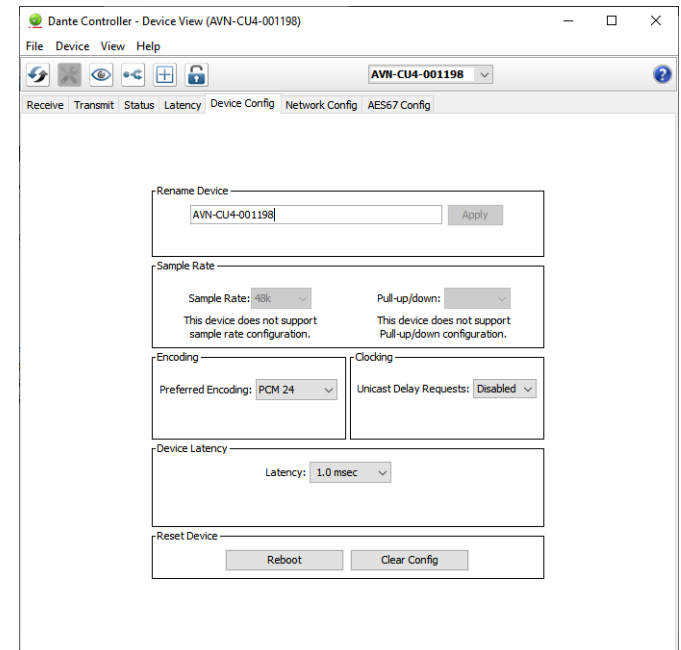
Dante Controller - Device View (AVN-CU4-001198)

File Device View Help

AVN-CU4-001198

Receive Transmit Status Latency Device Config Network Config AES67 Config

Rename Device

AVN-CU4-001198

Apply

Sample Rate

Sample Rate: 48k

This device does not support sample rate configuration.

Pull-up/down:

This device does not support Pull-up/down configuration.

Encoding

Preferred Encoding: PCM 24

Clocking

Unicast Delay Requests: Disabled

Device Latency

Latency: 1.0 msec

Reset Device

Reboot

Clear Config